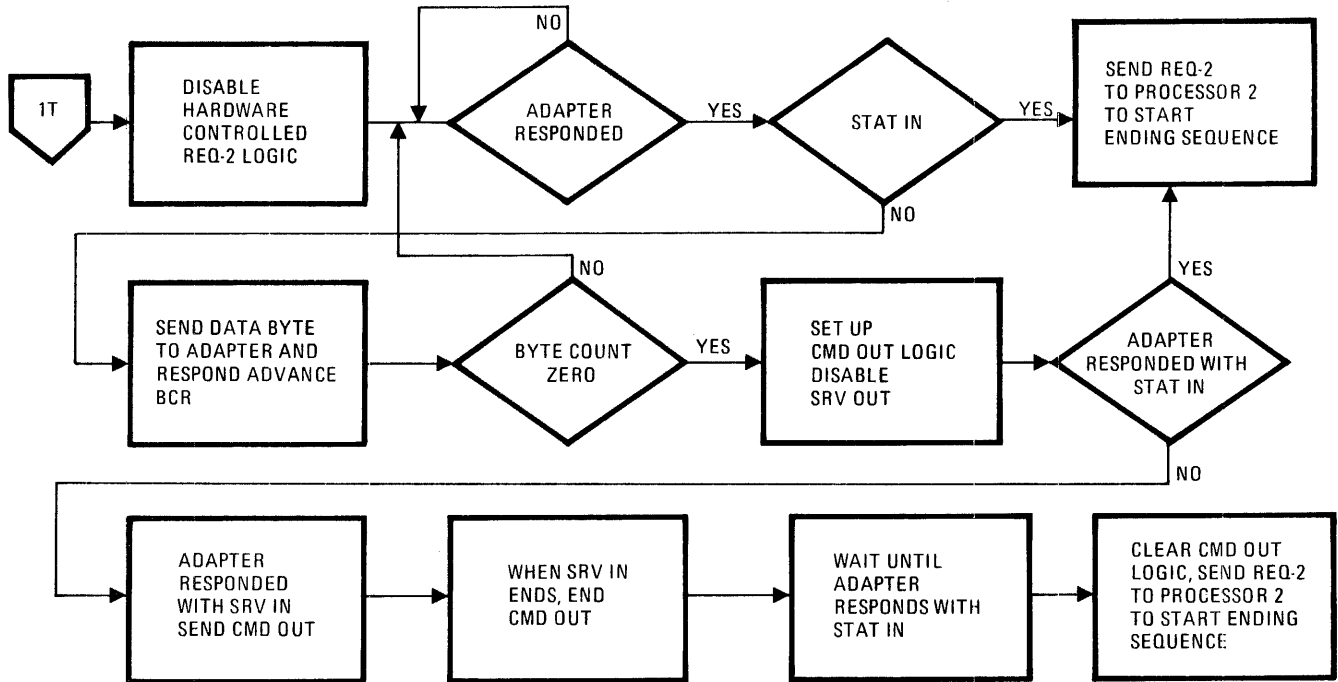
1T

DISABLE HARDWARE CONTROLLED REQ-2 LOGIC

NO

ADAPTER RESPONDED

YES

STAT IN

YES

SEND REQ-2 TO PROCESSOR 2 TO START ENDING SEQUENCE

NO

NO

SEND DATA BYTE TO ADAPTER AND RESPOND ADVANCE BCR

BYTE COUNT ZERO

YES

SET UP CMD OUT LOGIC DISABLE SRV OUT

YES

ADAPTER RESPONDED WITH STAT IN

NO

ADAPTER RESPONDED WITH SRV IN SEND CMD OUT

WHEN SRV IN ENDS, END CMD OUT

WAIT UNTIL ADAPTER RESPONDS WITH STAT IN

CLEAR CMD OUT LOGIC, SEND REQ-2 TO PROCESSOR 2 TO START ENDING SEQUENCE